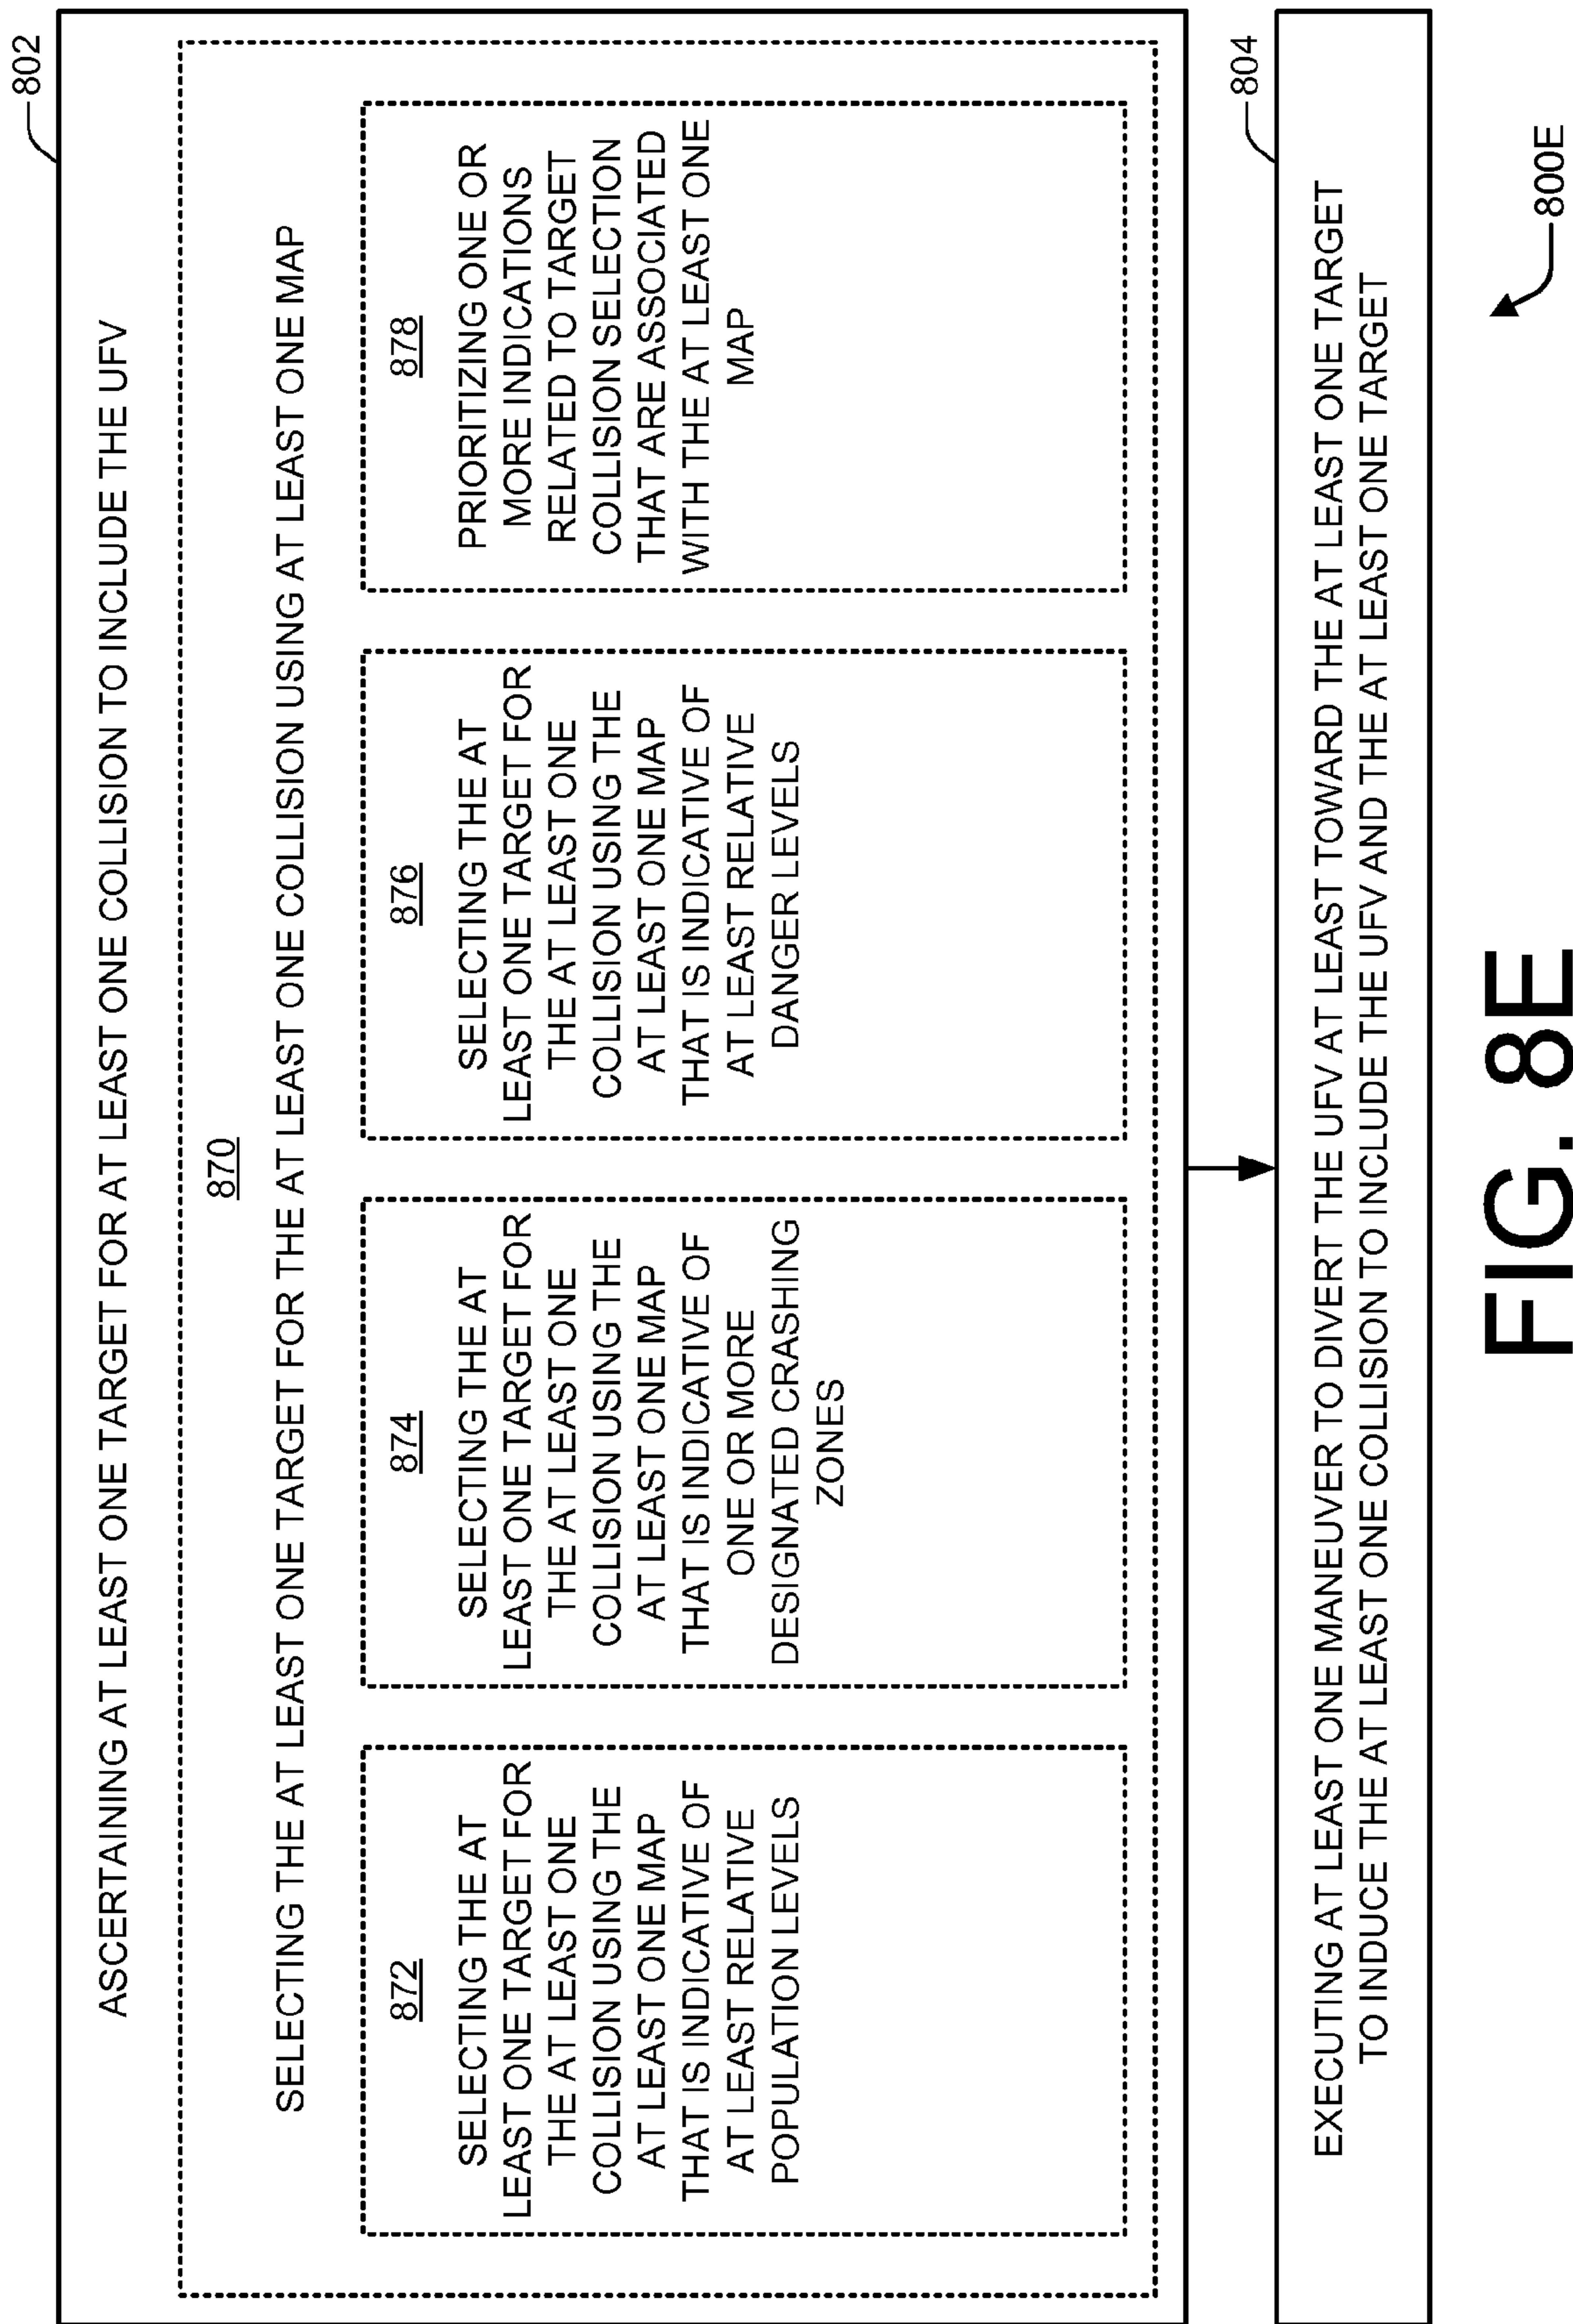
800E

802

ASCERTAINING AT LEAST ONE TARGET FOR AT LEAST ONE COLLISION TO INCLUDE THE UFV

870

SELECTING THE AT LEAST ONE TARGET FOR THE AT LEAST ONE COLLISION USING AT LEAST ONE MAP

872

SELECTING THE AT LEAST ONE TARGET FOR THE AT LEAST ONE COLLISION USING THE AT LEAST ONE MAP THAT IS INDICATIVE OF AT LEAST RELATIVE POPULATION LEVELS

874

SELECTING THE AT LEAST ONE TARGET FOR THE AT LEAST ONE COLLISION USING THE AT LEAST ONE MAP THAT IS INDICATIVE OF ONE OR MORE DESIGNATED CRASHING ZONES

876

SELECTING THE AT LEAST ONE TARGET FOR THE AT LEAST ONE COLLISION USING THE AT LEAST ONE MAP THAT IS INDICATIVE OF AT LEAST RELATIVE DANGER LEVELS

878

PRIORITIZING ONE OR MORE INDICATIONS RELATED TO TARGET COLLISION SELECTION THAT ARE ASSOCIATED WITH THE AT LEAST ONE MAP

804

EXECUTING AT LEAST ONE MANEUVER TO DIVERT THE UFV AT LEAST TOWARD THE AT LEAST ONE TARGET TO INDUCE THE AT LEAST ONE COLLISION TO INCLUDE THE UFV AND THE AT LEAST ONE TARGET

FIG. 8E